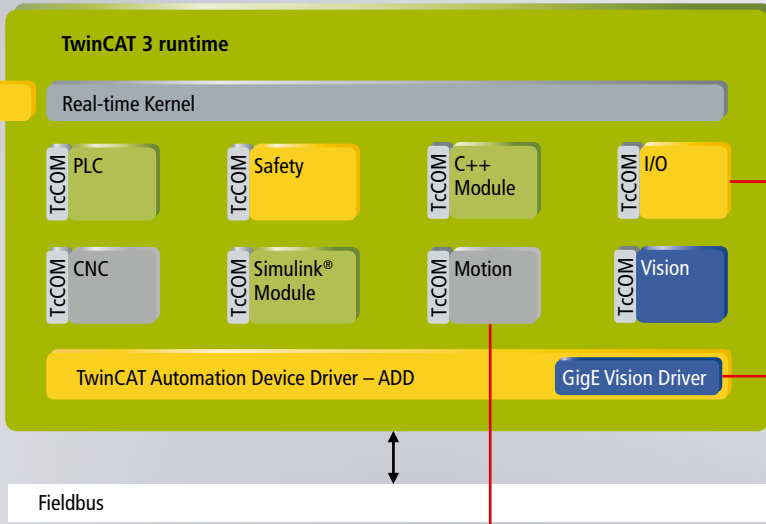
TwinCAT 3 runtime

Real-time Kernel

TcCOM PLC

TcCOM Safety

TcCOM C++ Module

TcCOM I/O

TcCOM CNC

TcCOM Simulink® Module

TcCOM Motion

TcCOM Vision

TwinCAT Automation Device Driver – ADD

GigE Vision Driver

Fieldbus